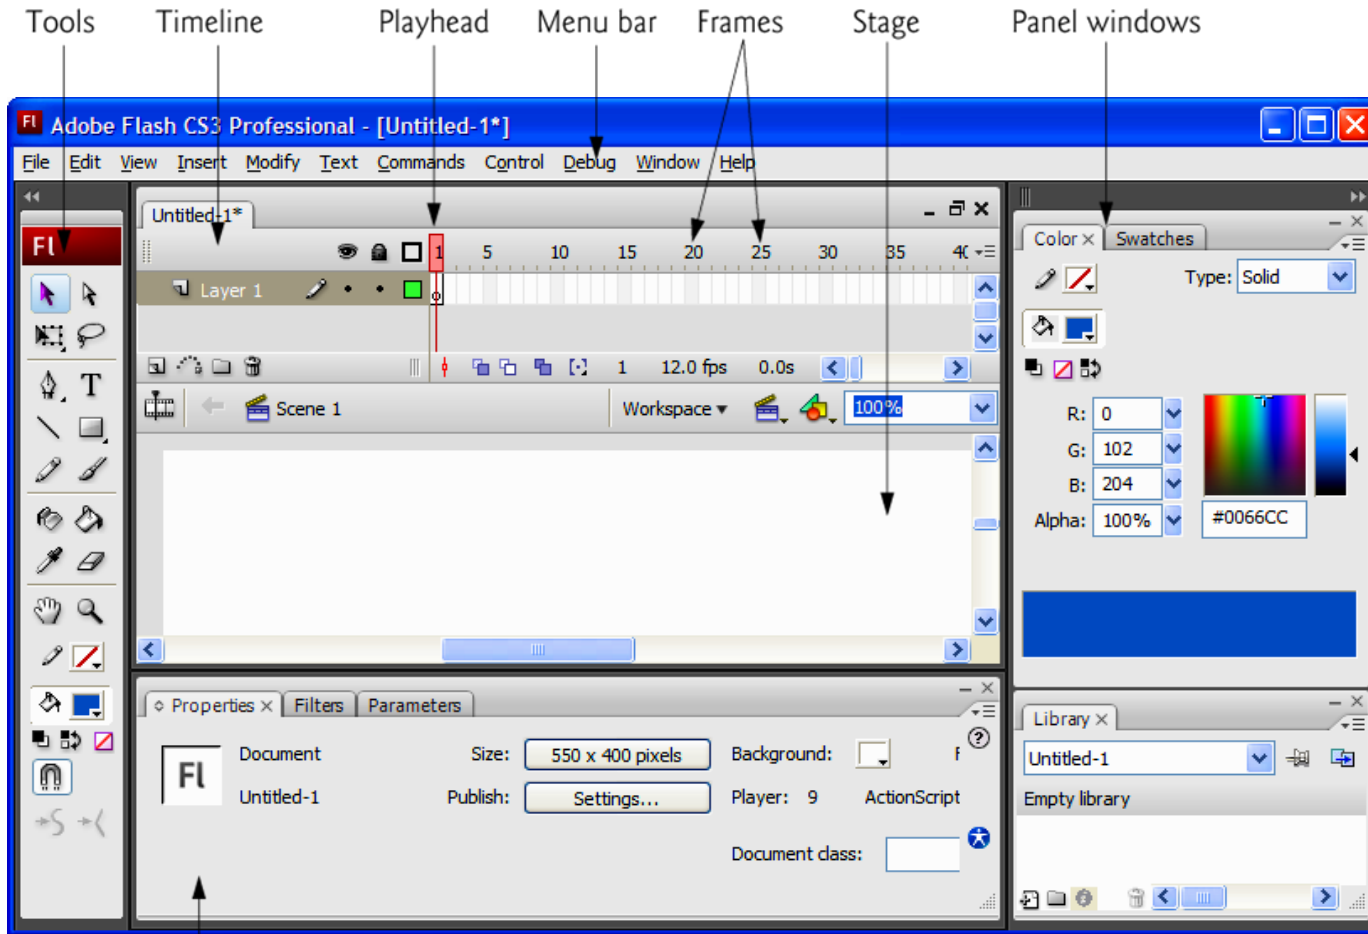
Tools Timeline Playhead Menu bar Frames Stage Panel windows

Fl Adobe Flash CS3 Professional - [Untitled-1*]

File Edit View Insert Modify Text Commands Control Debug Window Help

Untitled-1*

1 5 10 15 20 25 30 35 4(

Layer 1

1 12.0 fps 0.0s

Scene 1

Workspace

100%

Color Swatches

Type: Solid

R: 0
G: 102
B: 204
Alpha: 100%

#0066CC

Library

Untitled-1

Empty library

Properties Filters Parameters

Fl

Document

Untitled-1

Size: 550 x 400 pixels

Publish: Settings...

Background:

Player: 9 ActionScript

Document class: